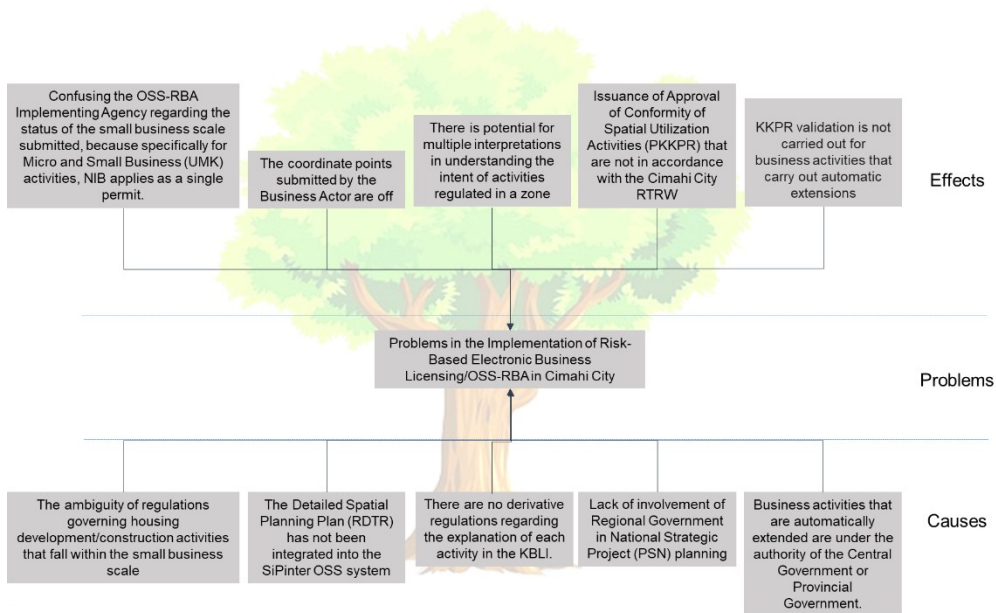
Confusing the OSS-RBA Implementing Agency regarding the status of the small business scale submitted, because specifically for Micro and Small Business (UMK) activities, NIB applies as a single permit.

The coordinate points submitted by the Business Actor are off

There is potential for multiple interpretations in understanding the intent of activities regulated in a zone

Issuance of Approval of Conformity of Spatial Utilization Activities (PKKPR) that are not in accordance with the Cimahi City RTRW

KKPR validation is not carried out for business activities that carry out automatic extensions

Effects

Problems in the Implementation of Risk-Based Electronic Business Licensing/OSS-RBA in Cimahi City

Problems

The ambiguity of regulations governing housing development/construction activities that fall within the small business scale

The Detailed Spatial Planning Plan (RDTR) has not been integrated into the SiPinter OSS system

There are no derivative regulations regarding the explanation of each activity in the KBLI.

Lack of involvement of Regional Government in National Strategic Project (PSN) planning

Business activities that are automatically extended are under the authority of the Central Government or Provincial Government.

Causes